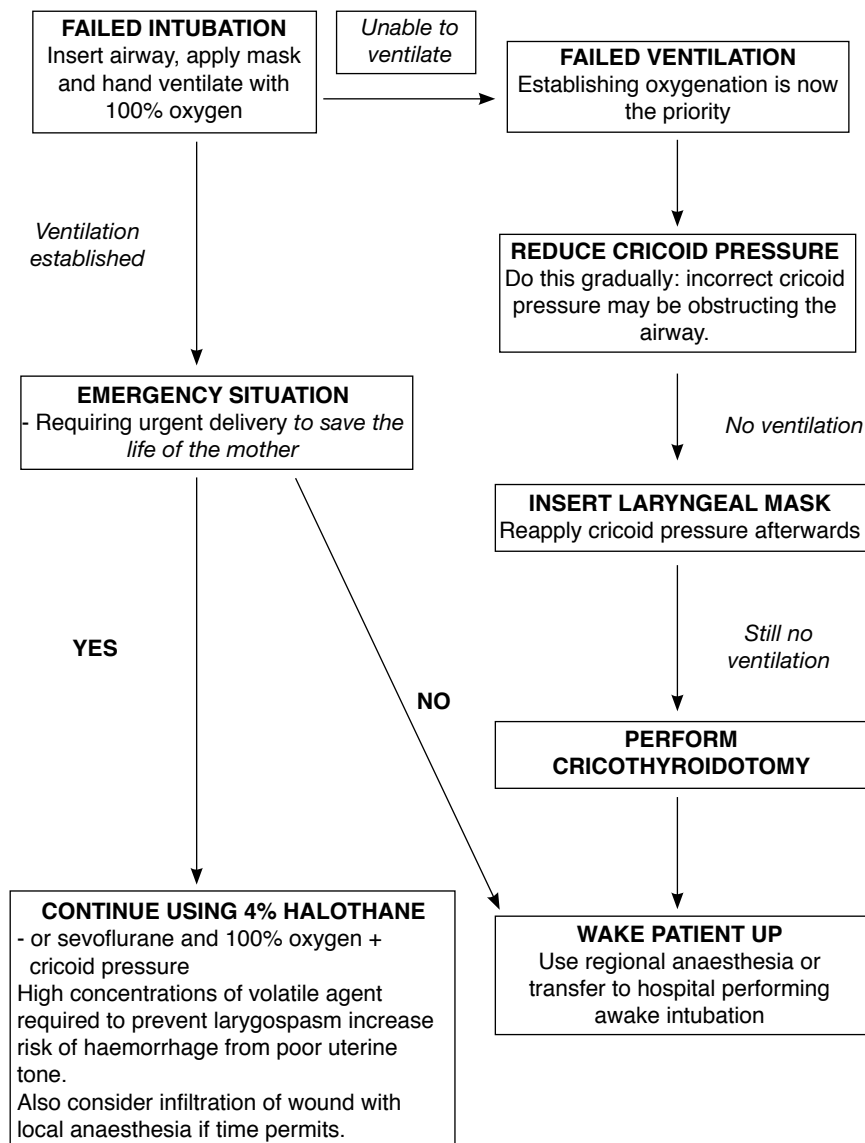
**FAILED INTUBATION**
Insert airway, apply mask and hand ventilate with 100% oxygen

*Unable to ventilate*

**FAILED VENTILATION**
Establishing oxygenation is now the priority

*Ventilation established*

**REDUCE CRICOID PRESSURE**
Do this gradually: incorrect cricoid pressure may be obstructing the airway.

**EMERGENCY SITUATION**
- Requiring urgent delivery *to save the life of the mother*

*No ventilation*

**INSERT LARYNGEAL MASK**
Reapply cricoid pressure afterwards

**YES**

*Still no ventilation*

**NO**

**PERFORM CRICOTHYROIDOTOMY**

**CONTINUE USING 4% HALOTHANE**
- or sevoflurane and 100% oxygen + cricoid pressure
High concentrations of volatile agent required to prevent larygospasm increase risk of haemorrhage from poor uterine tone.
Also consider infiltration of wound with local anaesthesia if time permits.

**WAKE PATIENT UP**
Use regional anaesthesia or transfer to hospital performing awake intubation